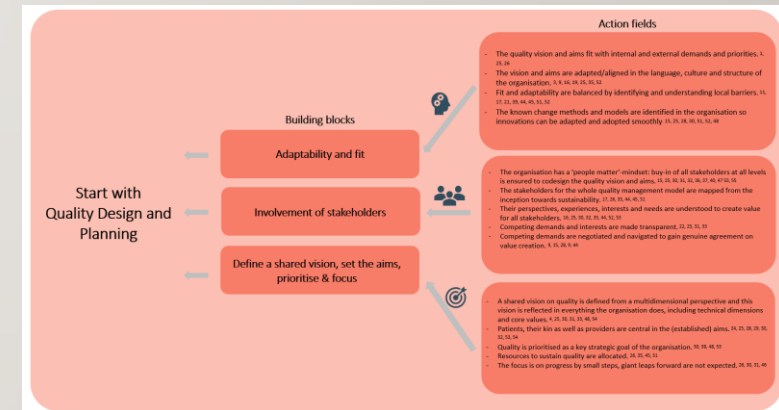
Action fields

Start with Quality Design and Planning

Building blocks

Adaptability and fit

Involvement of stakeholders

Define a shared vision, set the aims, prioritise & focus

- The quality vision and aims fit with internal and external demands and priorities. 1, 23, 26
- The vision and aims are adapted/aligned in the language, culture and structure of the organisation. 1, 9, 16, 18, 25, 35, 52
- Fit and adaptability are balanced by identifying and understanding local barriers. 11, 17, 21, 39, 44, 45, 51, 52
- The known change methods and models are identified in the organisation so innovations can be adapted and adopted smoothly. 15, 25, 28, 30, 51, 52, 46

- The organisation has a 'people matter'-mindset: buy-in of all stakeholders at all levels is ensured to codesign the quality vision and aims. 16, 25, 30, 31, 32, 36, 37, 42, 47 52, 53
- The stakeholders for the whole quality management model are mapped from the inception towards sustainability. 17, 29, 35, 44, 45, 51
- Their perspectives, experiences, interests and needs are understood to create value for all stakeholders. 16, 25, 26, 32, 35, 44, 51, 53
- Competing demands and interests are made transparent. 22, 23, 31, 33
- Competing demands are negotiated and navigated to gain genuine agreement on value creation. 9, 23, 28, 9, 44

- A shared vision on quality is defined from a multidimensional perspective and this vision is reflected in everything the organisation does, including technical dimensions and core values. 4, 25, 30, 32, 33, 48, 54
- Patients, their kin as well as providers are central in the (established) aims. 24, 25, 28, 29, 30, 32, 52, 54
- Quality is prioritised as a key strategic goal of the organisation. 30, 38, 48, 53
- Resources to sustain quality are allocated. 28, 35, 40, 51
- The focus is on progress by small steps, giant leaps forward are not expected. 29, 30, 31, 40